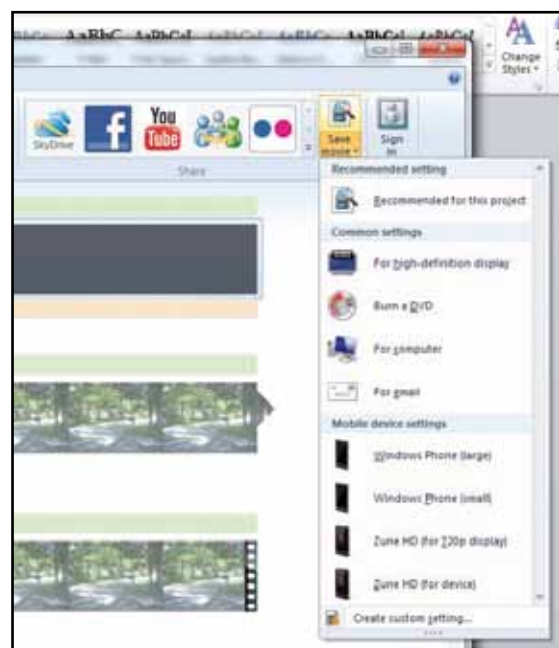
AaBbC AaBbCcI
Change Styles
SkyDrive
You Tube
Save movie
Sign in
Share
Recommended setting
Recommended for this project
Common settings
For high-definition display
Burn a DVD
For computer
For email
Mobile device settings
Windows Phone (large)
Windows Phone (small)
Zune HD (for 720p display)
Zune HD (for device)
Create custom setting...